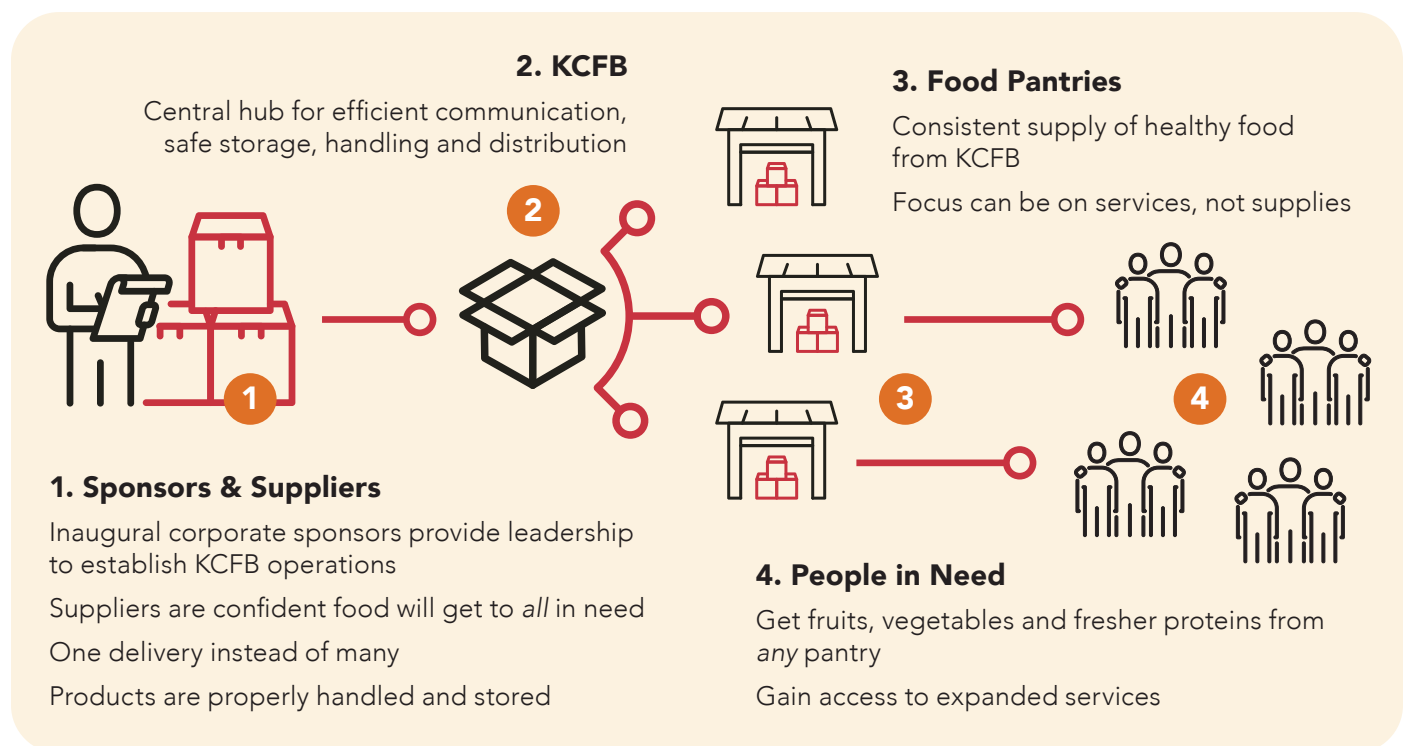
2. KCFB

Central hub for efficient communication, safe storage, handling and distribution

3. Food Pantries

Consistent supply of healthy food from KCFB

Focus can be on services, not supplies

2

1

3

4

1. Sponsors & Suppliers

Inaugural corporate sponsors provide leadership to establish KCFB operations

Suppliers are confident food will get to *all* in need

One delivery instead of many

Products are properly handled and stored

4. People in Need

Get fruits, vegetables and fresher proteins from *any* pantry

Gain access to expanded services